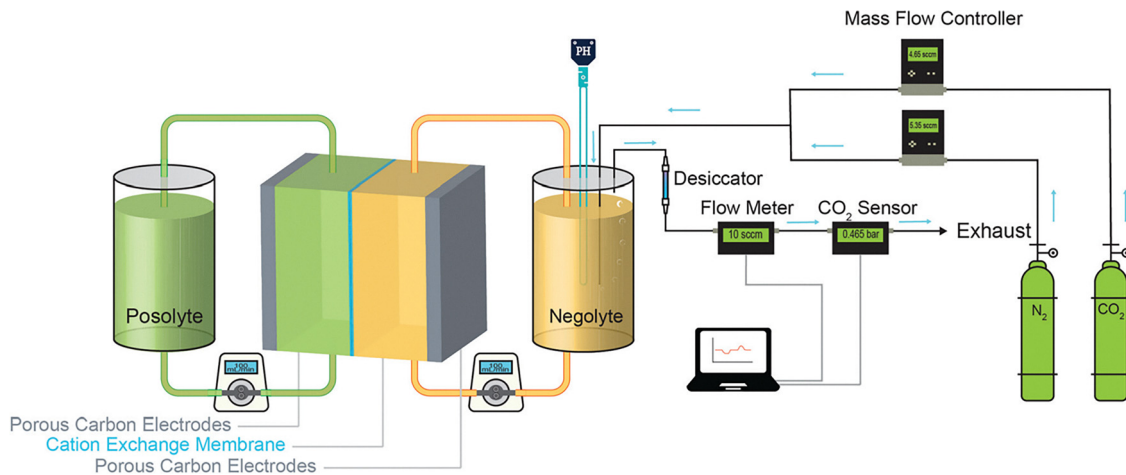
Mass Flow Controller

4.65 sccm

5.35 sccm

PH

Desiccator

Flow Meter

10 sccm

$CO_2$ Sensor

0.465 bar

Exhaust

Posolyte

Negolyte

100 mL/min

100 mL/min

$N_2$

$CO_2$

Porous Carbon Electrodes

Cation Exchange Membrane

Porous Carbon Electrodes